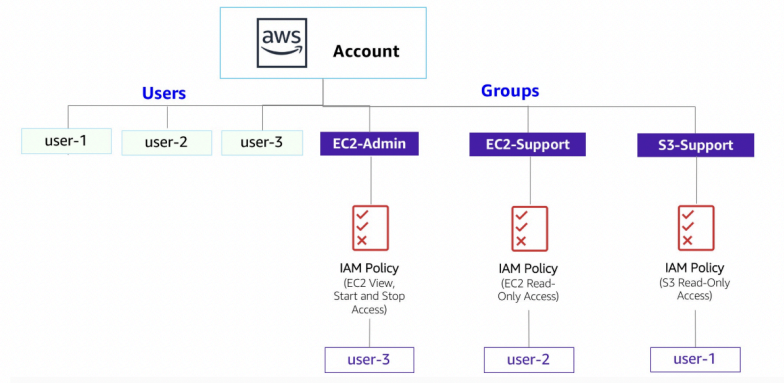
aws Account

Users

Groups

user-1

user-2

user-3

EC2-Admin

EC2-Support

S3-Support

IAM Policy
(EC2 View, Start and Stop Access)

IAM Policy
(EC2 Read-Only Access)

IAM Policy
(S3 Read-Only Access)

user-3

user-2

user-1